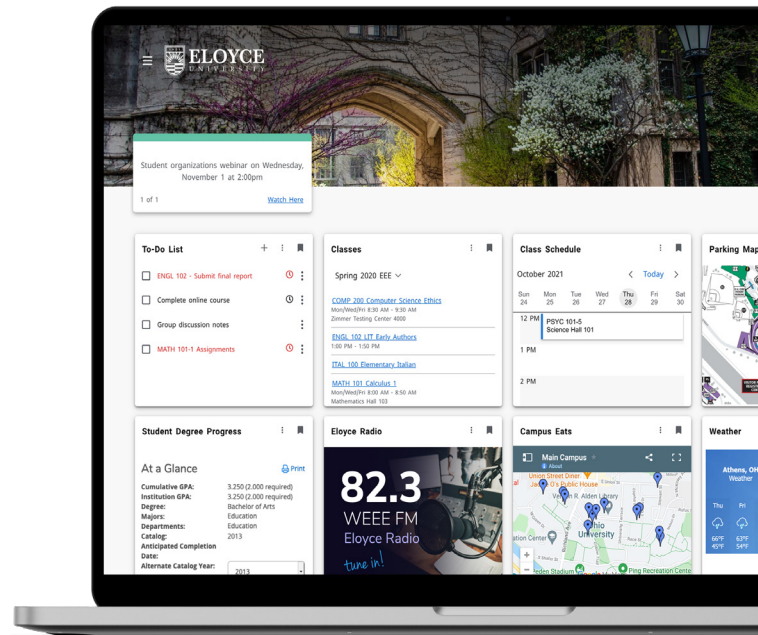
ELOYCE
UNIVERSITY

Student organizations webinar on Wednesday, November 1 at 2:00pm

1 of 1

Watch Here

To-Do List

ENGL 102 - Submit final report

Complete online course

Group discussion notes

MATH 101-1 Assignments

Classes

Spring 2020 EEE

COMP 200 Computer Science Ethics
Mon/Wed/Fri 8:30 AM - 9:30 AM
Zimmer Testing Center 4000

ENGL 102 LIT Early Authors
1:00 PM - 1:50 PM

ITAL 100 Elementary Italian

MATH 101 Calculus 1
Mon/Wed/Fri 8:00 AM - 8:50 AM
Mathematics Hall 103

Class Schedule

October 2021

Today

| Sun | Mon | Tue | Wed | Thu | Fri | Sat |
|---|---|---|---|---|---|---|
| 24 | 25 | 26 | 27 | 28 | 29 | 30 |

12 PM
PSYC 101-5
Science Hall 101

1 PM

2 PM

Parking Map

Student Degree Progress

At a Glance

Print

| | |
|---|---|
| Cumulative GPA: | 3.250 (2.000 required) |
| Institution GPA: | 3.250 (2.000 required) |
| Degree: | Bachelor of Arts |
| Majors: | Education |
| Departments: | Education |
| Catalog: | 2013 |
| Anticipated Completion Date: | |
| Alternate Catalog Year: | 2013 |

Eloyce Radio

82.3
WEEE FM
Eloyce Radio
tune in!

Campus Eats

Main Campus
About

Union Street Diner
O's Public House
Vernon R. Alden Library
Ohio University
Ping Recreation Center

Weather

Athens, OH
Weather

Thu Fri
66°F 63°F
45°F 54°F